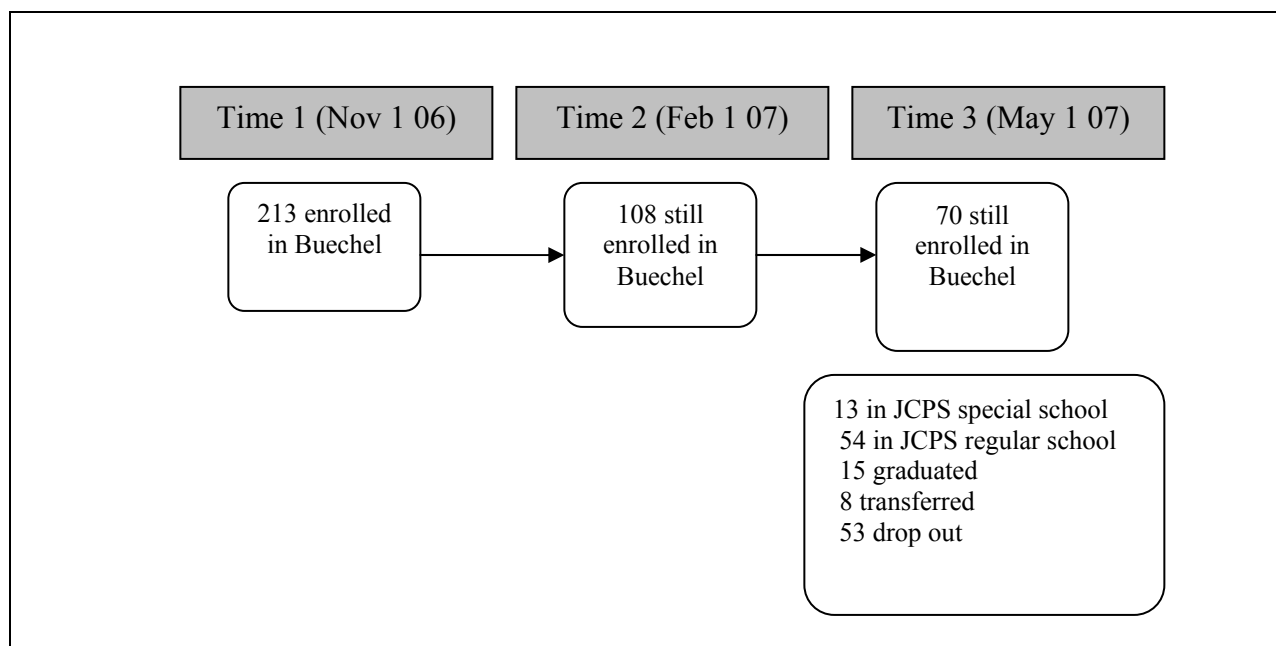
Time 1 (Nov 1 06)

Time 2 (Feb 1 07)

Time 3 (May 1 07)

213 enrolled in Buechel

108 still enrolled in Buechel

70 still enrolled in Buechel

13 in JCPS special school
54 in JCPS regular school
15 graduated
8 transferred
53 drop out